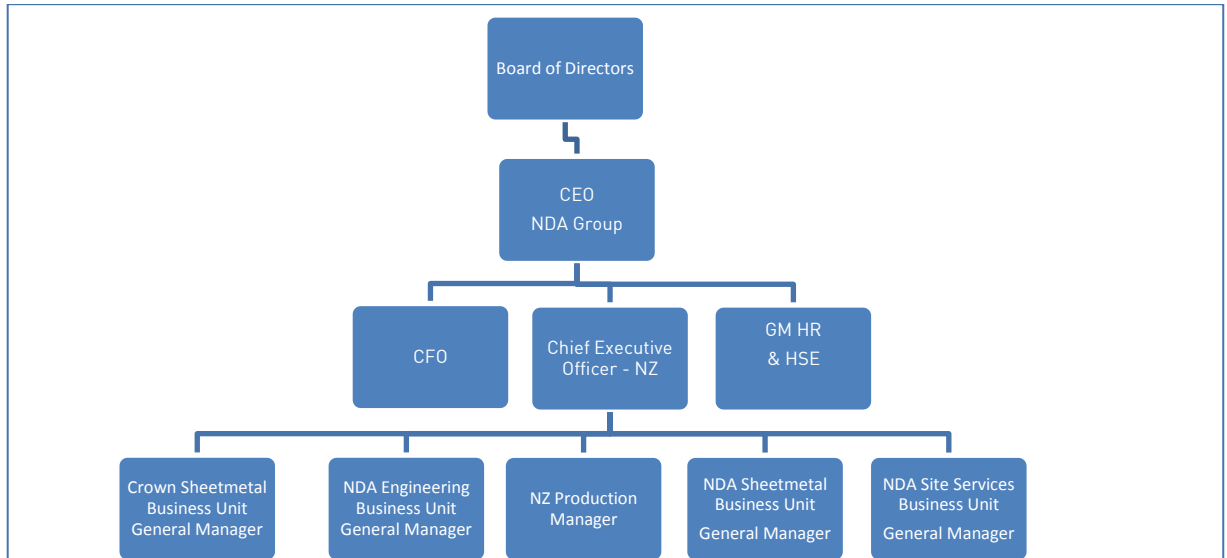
Board of Directors

CEO
NDA Group

CFO

Chief Executive Officer - NZ

GM HR
& HSE

Crown Sheetmetal Business Unit General Manager

NDA Engineering Business Unit General Manager

NZ Production Manager

NDA Sheetmetal Business Unit
General Manager

NDA Site Services Business Unit
General Manager